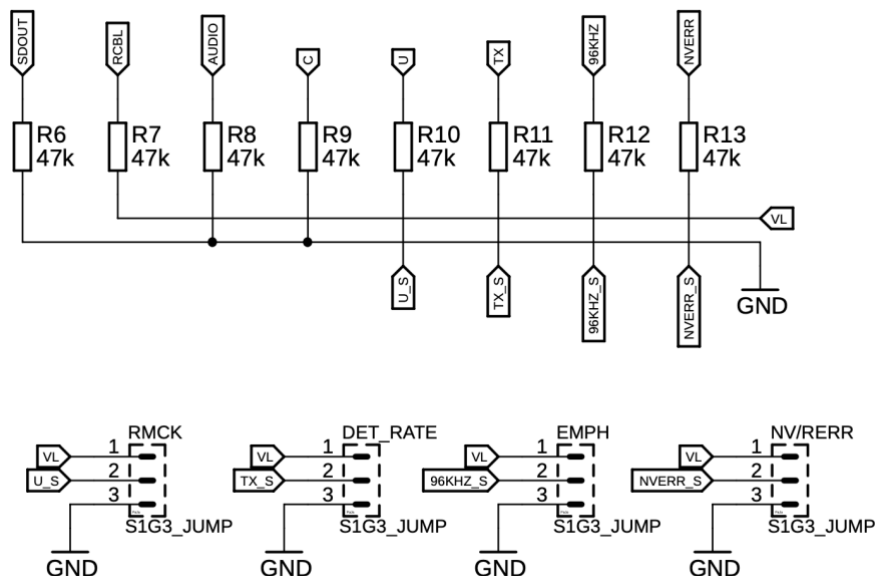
SDOUT
RCBL
AUDIO
C
U
TX
96KHZ
NVERR

R6
47k
R7
47k
R8
47k
R9
47k
R10
47k
R11
47k
R12
47k
R13
47k

VL
U_S
TX_S
96KHZ_S
NVERR_S
GND

RMCK
VL
U_S
1
2
3
S1G3_JUMP
GND

DET_RATE
VL
TX_S
1
2
3
S1G3_JUMP
GND

EMPH
VL
96KHZ_S
1
2
3
S1G3_JUMP
GND

NV/RERR
VL
NVERR_S
1
2
3
S1G3_JUMP
GND